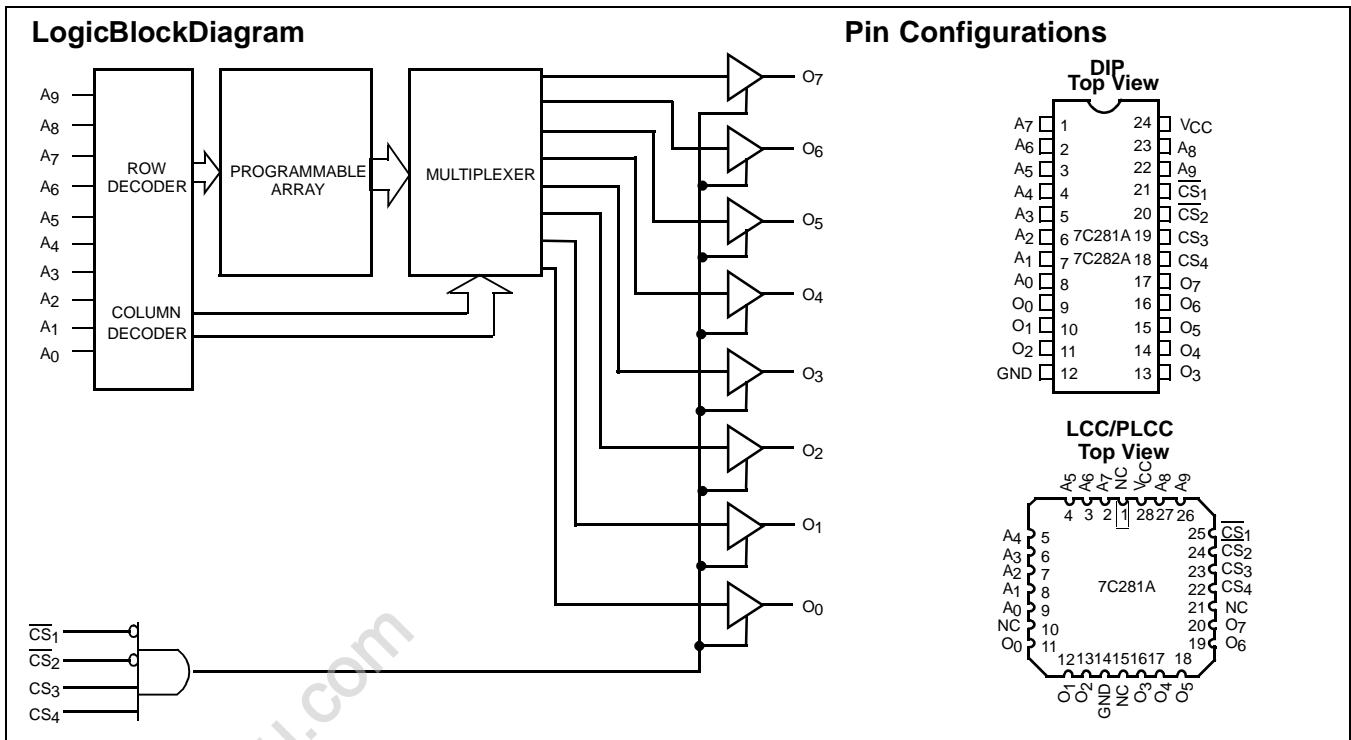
LogicBlockDiagram

$A_9$
$A_8$
$A_7$
$A_6$
$A_5$
$A_4$
$A_3$
$A_2$
$A_1$
$A_0$

ROW DECODER

PROGRAMMABLE ARRAY

MULTIPLEXER

COLUMN DECODER

$O_7$
$O_6$
$O_5$
$O_4$
$O_3$
$O_2$
$O_1$
$O_0$

$\overline{CS}_1$
$\overline{CS}_2$
$CS_3$
$CS_4$

Pin Configurations

DIP
Top View

| | | | |
|---|---|---|---|
| $A_7$ | 1 | 24 | $V_{CC}$ |
| $A_6$ | 2 | 23 | $A_8$ |
| $A_5$ | 3 | 22 | $A_9$ |
| $A_4$ | 4 | 21 | $\overline{CS}_1$ |
| $A_3$ | 5 | 20 | $\overline{CS}_2$ |
| $A_2$ | 6 | 19 | $CS_3$ |
| $A_1$ | 7 | 18 | $CS_4$ |
| $A_0$ | 8 | 17 | $O_7$ |
| $O_0$ | 9 | 16 | $O_6$ |
| $O_1$ | 10 | 15 | $O_5$ |
| $O_2$ | 11 | 14 | $O_4$ |
| GND | 12 | 13 | $O_3$ |

7C281A
7C282A

LCC/PLCC
Top View

$A_5$ $A_6$ $A_7$ NC $V_{CC}$ $A_8$ $A_9$
4 3 2 1 28 27 26

$A_4$ 5
$A_3$ 6
$A_2$ 7
$A_1$ 8
$A_0$ 9
NC 10
$O_0$ 11

25 $\overline{CS}_1$
24 $CS_2$
23 $CS_3$
22 $CS_4$
21 NC
20 $O_7$
19 $O_6$

7C281A

12 13 14 15 16 17 18
$O_1$ $O_2$ GND NC $O_3$ $O_4$ $O_5$